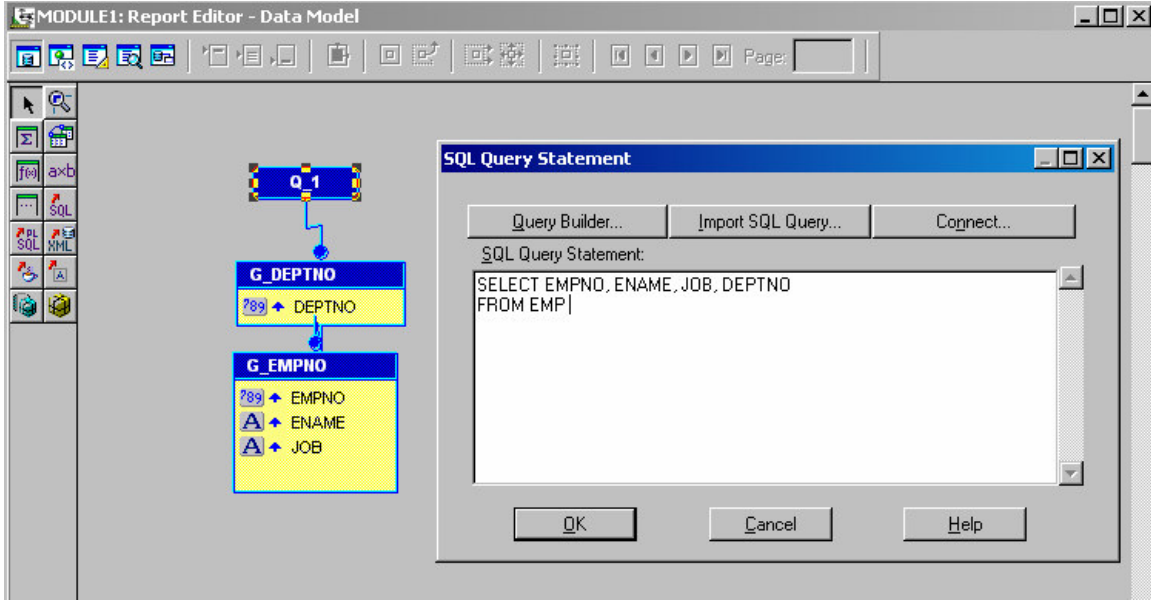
MODULE1: Report Editor - Data Model

Page:

axb
SQL
PL SQL
XML

Q_1

G_DEPTNO
789 DEPTNO

G_EMPNO
789 EMPNO
A ENAME
A JOB

SQL Query Statement

Query Builder...
Import SQL Query...
Connect...

SQL Query Statement:

SELECT EMPNO, ENAME, JOB, DEPTNO
FROM EMP

OK
Cancel
Help